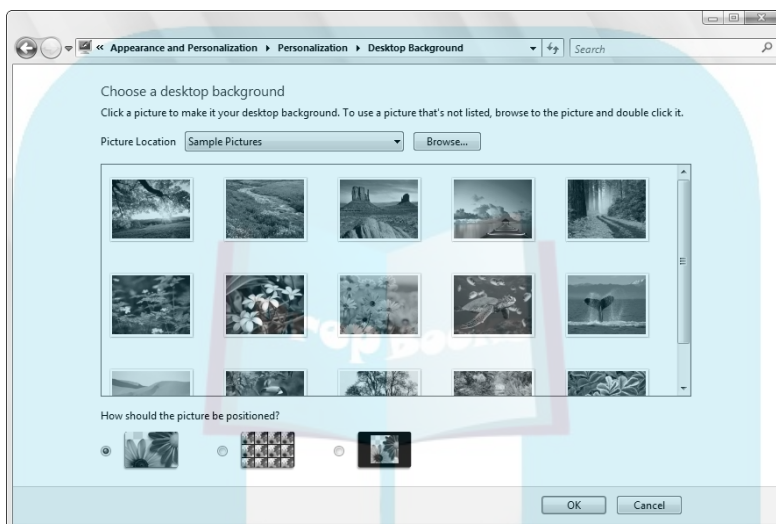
« Appearance and Personalization ▸ Personalization ▸ Desktop Background

Search

Choose a desktop background

Click a picture to make it your desktop background. To use a picture that's not listed, browse to the picture and double click it.

Picture Location Sample Pictures

Browse...

How should the picture be positioned?

OK Cancel